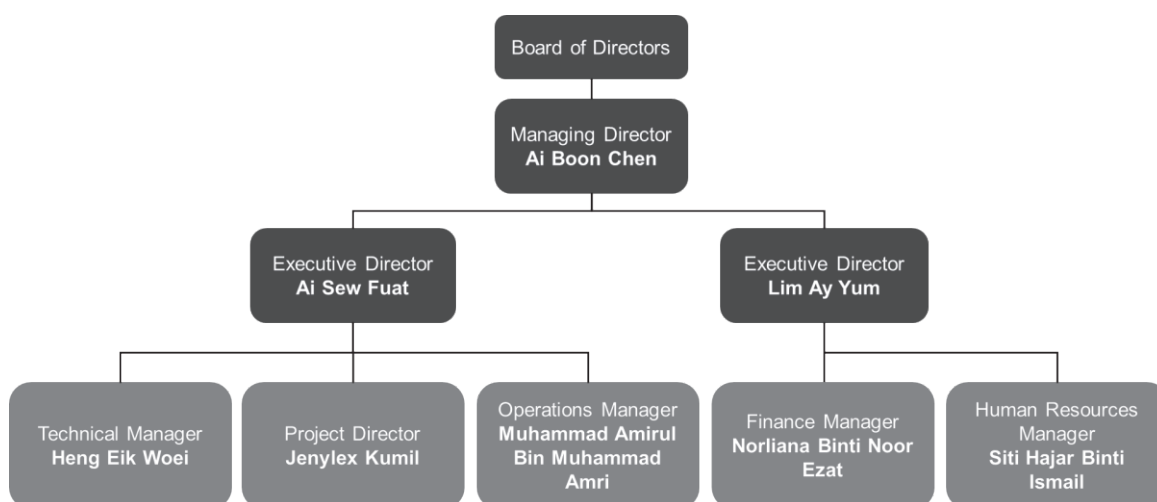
Board of Directors

Managing Director
**Ai Boon Chen**

Executive Director
**Ai Sew Fuat**

Executive Director
**Lim Ay Yum**

Technical Manager
**Heng Eik Woei**

Project Director
**Jenylex Kumil**

Operations Manager
**Muhammad Amirul Bin Muhammad Amri**

Finance Manager
**Norliana Binti Noor Ezat**

Human Resources Manager
**Siti Hajar Binti Ismail**